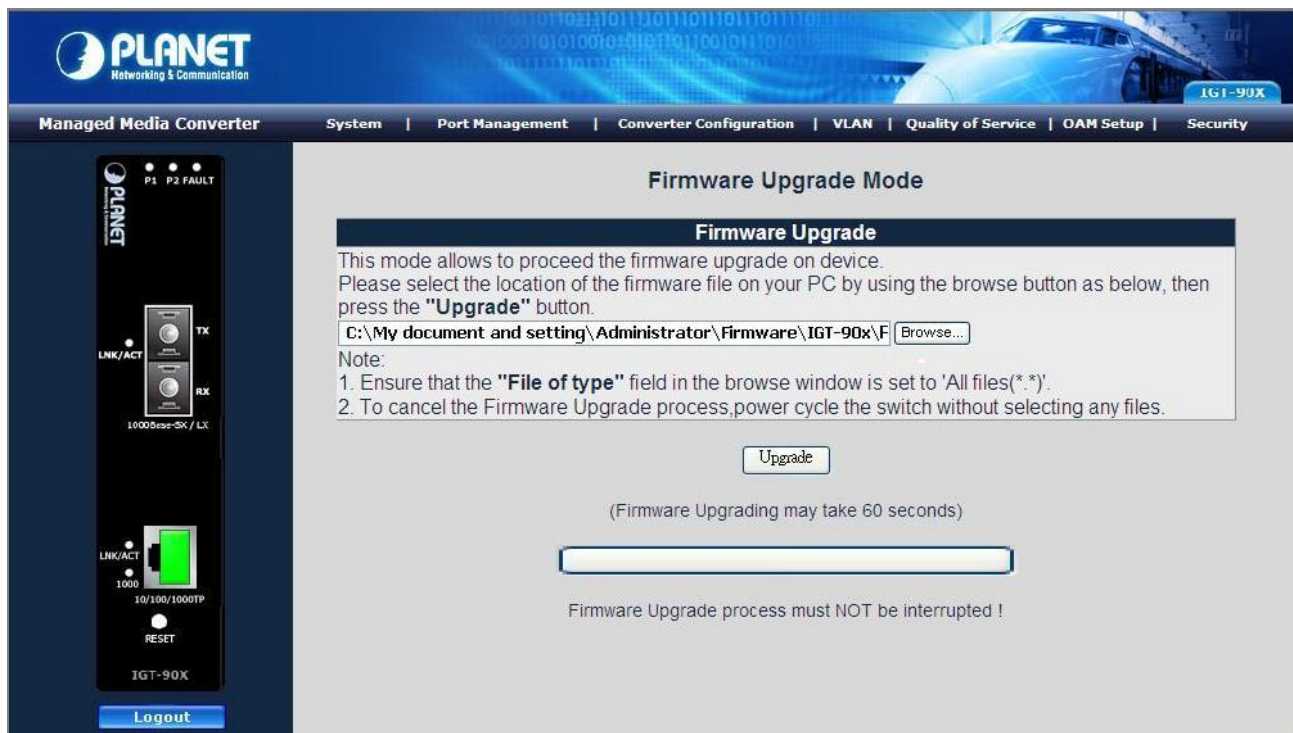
PLANET
Networking & Communication

IGT-90X

Managed Media Converter

System | Port Management | Converter Configuration | VLAN | Quality of Service | OAM Setup | Security

PLANET
P1 P2 FAULT
LNK/ACT
TX
RX
1000Base-SX / LX
LNK/ACT
1000
10/100/1000TP
RESET
IGT-90X

Logout

Firmware Upgrade Mode

Firmware Upgrade

This mode allows to proceed the firmware upgrade on device.
Please select the location of the firmware file on your PC by using the browse button as below, then press the **"Upgrade"** button.

C:\My document and setting\Administrator\Firmware\IGT-90x\F Browse...

Note:
1. Ensure that the **"File of type"** field in the browse window is set to 'All files(*.*)'.
2. To cancel the Firmware Upgrade process,power cycle the switch without selecting any files.

Upgrade

(Firmware Upgrading may take 60 seconds)

Firmware Upgrade process must NOT be interrupted !